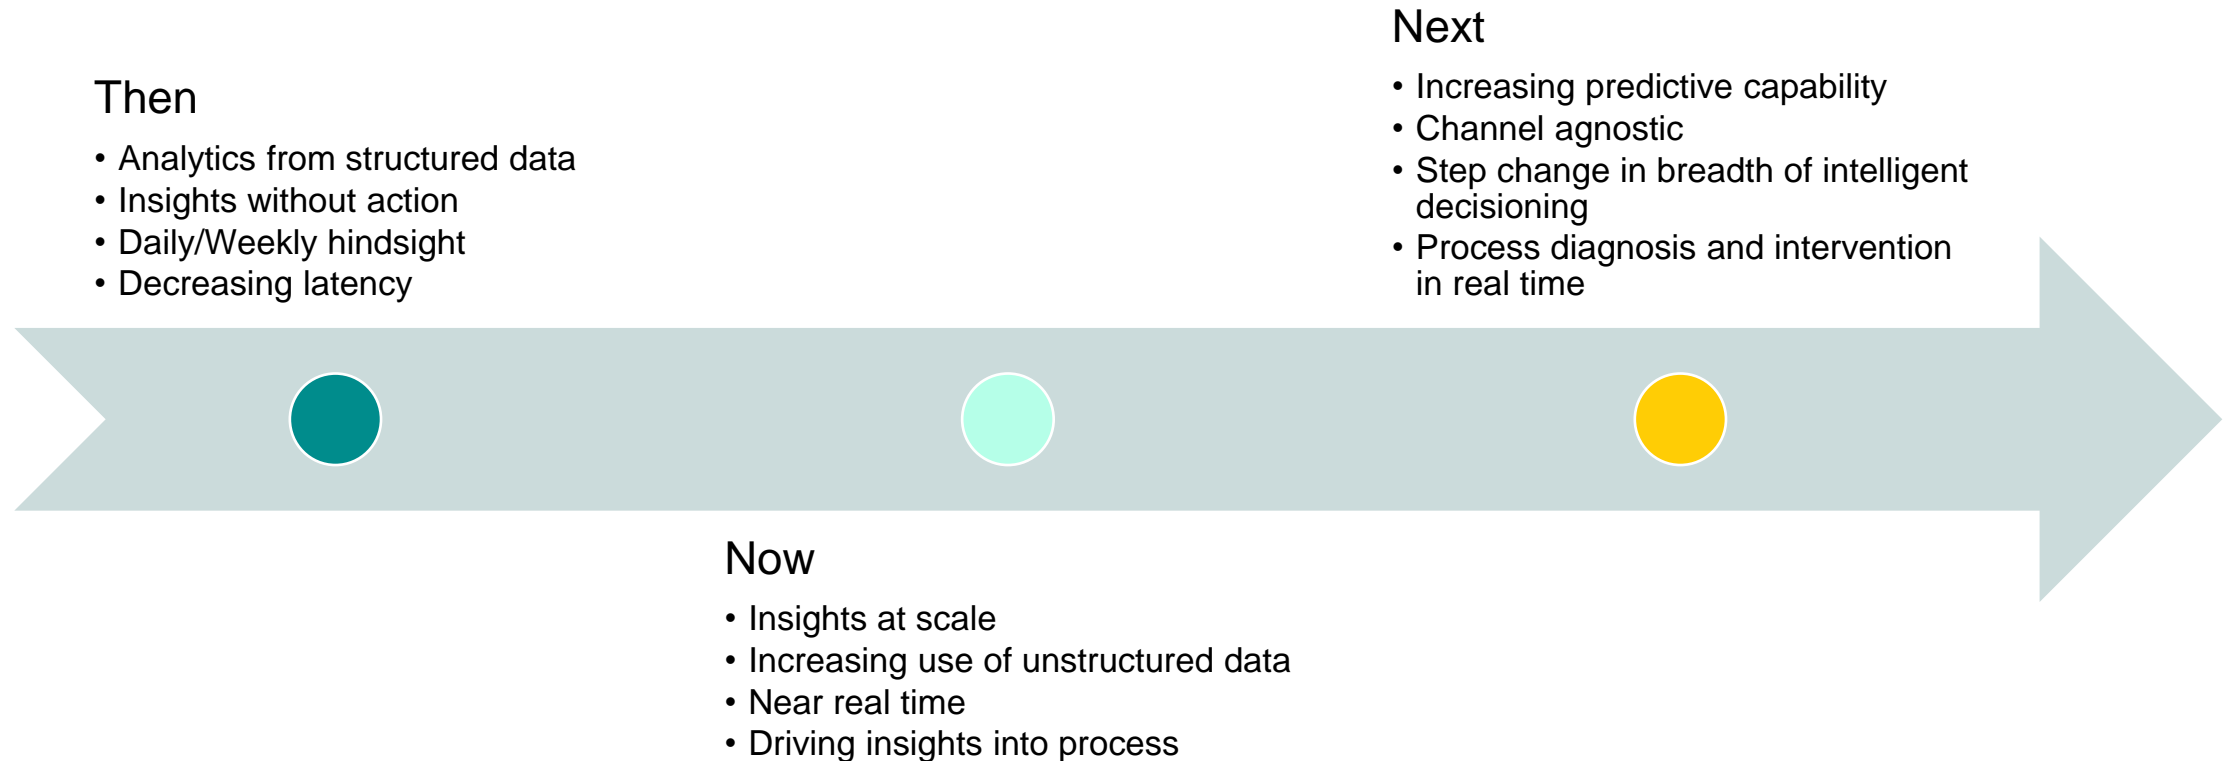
Then

• Analytics from structured data
• Insights without action
• Daily/Weekly hindsight
• Decreasing latency

Now

• Insights at scale
• Increasing use of unstructured data
• Near real time
• Driving insights into process

Next

• Increasing predictive capability
• Channel agnostic
• Step change in breadth of intelligent decisioning
• Process diagnosis and intervention in real time